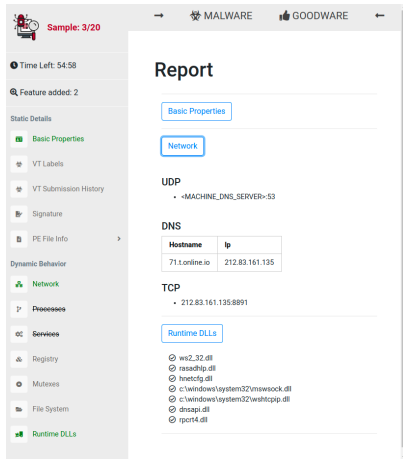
Sample: 3/20

→ MALWARE GOODWARE ←

Time Left: 54:58

Feature added: 2

Static Details

Basic Properties

VT Labels

VT Submission History

Signature

PE File Info >

Dynamic Behavior

Network

~~Processes~~

~~Services~~

Registry

Mutexes

File System

Runtime DLLs

Report

Basic Properties

Network

UDP

- <MACHINE_DNS_SERVER>:53

DNS

| Hostname | Ip |
|---|---|
| 71.t.online.io | 212.83.161.135 |

TCP

- 212.83.161.135:8891

Runtime DLLs

ws2_32.dll
rasadhlp.dll
hnetcfg.dll
c:\windows\system32\mswsock.dll
c:\windows\system32\wshtcpip.dll
dnsapi.dll
rpcrt4.dll